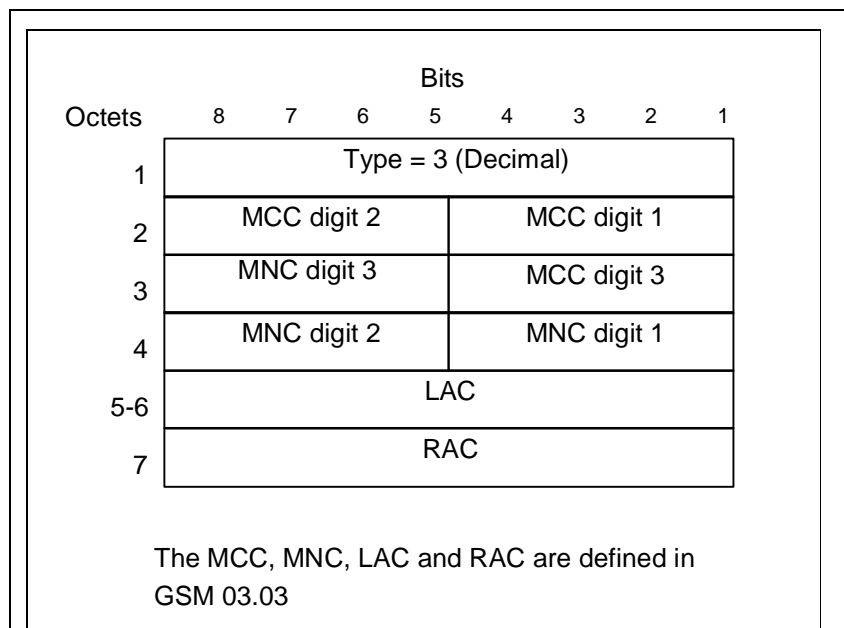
| Octets | Bits 8 | 7 | 6 | 5 | 4 | 3 | 2 | 1 |
|---|---|---|---|---|---|---|---|---|
| 1 | Type = 3 (Decimal) | | | | | | | |
| 2 | MCC digit 2 | | | | MCC digit 1 | | | |
| 3 | MNC digit 3 | | | | MCC digit 3 | | | |
| 4 | MNC digit 2 | | | | MNC digit 1 | | | |
| 5-6 | LAC | | | | | | | |
| 7 | RAC | | | | | | | |

The MCC, MNC, LAC and RAC are defined in GSM 03.03